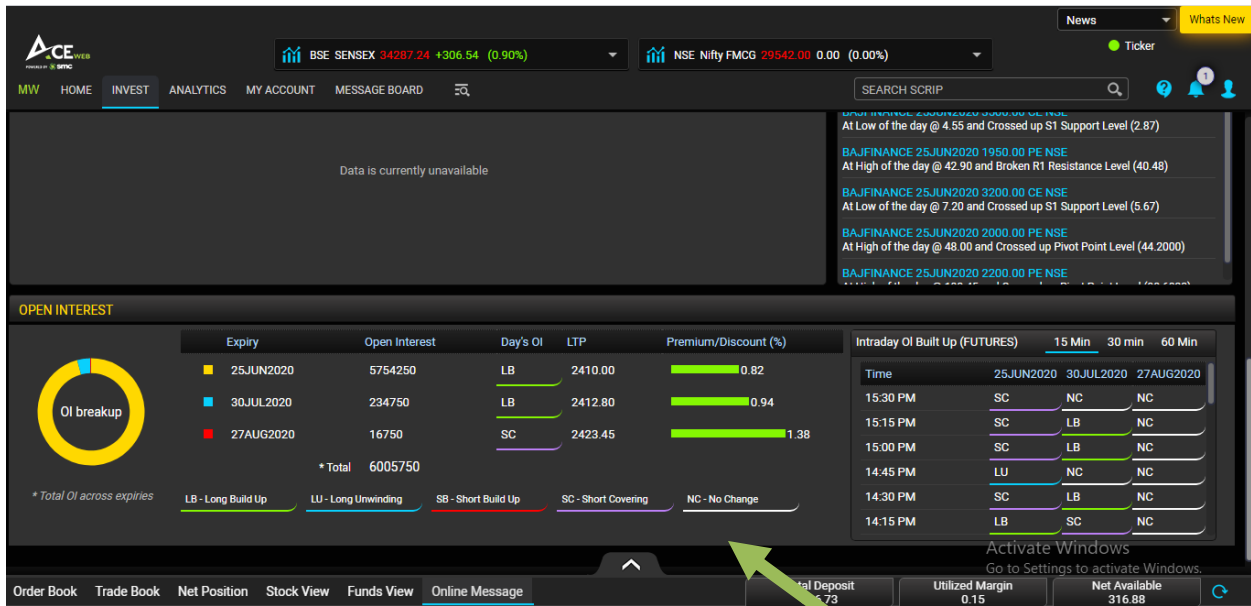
News
Whats New
ACE WEB
POWERED BY SMC
BSE SENSEX 34287.24 +306.54 (0.90%)
NSE Nifty FMCG 29542.00 0.00 (0.00%)
Ticker
MW HOME INVEST ANALYTICS MY ACCOUNT MESSAGE BOARD
SEARCH SCRIP
1

Data is currently unavailable

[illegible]
At Low of the day @ 4.55 and Crossed up S1 Support Level (2.87)
BAJFINANCE 25JUN2020 1950.00 PE NSE
At High of the day @ 42.90 and Broken R1 Resistance Level (40.48)
BAJFINANCE 25JUN2020 3200.00 CE NSE
At Low of the day @ 7.20 and Crossed up S1 Support Level (5.67)
BAJFINANCE 25JUN2020 2000.00 PE NSE
At High of the day @ 48.00 and Crossed up Pivot Point Level (44.2000)
BAJFINANCE 25JUN2020 2200.00 CE NSE
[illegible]

OPEN INTEREST

OI breakup

| | Expiry | Open Interest | Day's OI | LTP | Premium/Discount (%) |
|---|---|---|---|---|---|
| | 25JUN2020 | 5754250 | LB | 2410.00 | 0.82 |
| | 30JUL2020 | 234750 | LB | 2412.80 | 0.94 |
| | 27AUG2020 | 16750 | SC | 2423.45 | 1.38 |
| | * Total | 6005750 | | | |

* Total OI across expiries
LB - Long Build Up LU - Long Unwinding SB - Short Build Up SC - Short Covering NC - No Change

Intraday OI Built Up (FUTURES) 15 Min 30 min 60 Min

| Time | 25JUN2020 | 30JUL2020 | 27AUG2020 |
|---|---|---|---|
| 15:30 PM | SC | NC | NC |
| 15:15 PM | SC | LB | NC |
| 15:00 PM | SC | LB | NC |
| 14:45 PM | LU | NC | NC |
| 14:30 PM | SC | LB | NC |
| 14:15 PM | LB | SC | NC |

Activate Windows
Go to Settings to activate Windows.

Order Book Trade Book Net Position Stock View Funds View Online Message
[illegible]tal Deposit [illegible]73
Utilized Margin 0.15
Net Available 316.88